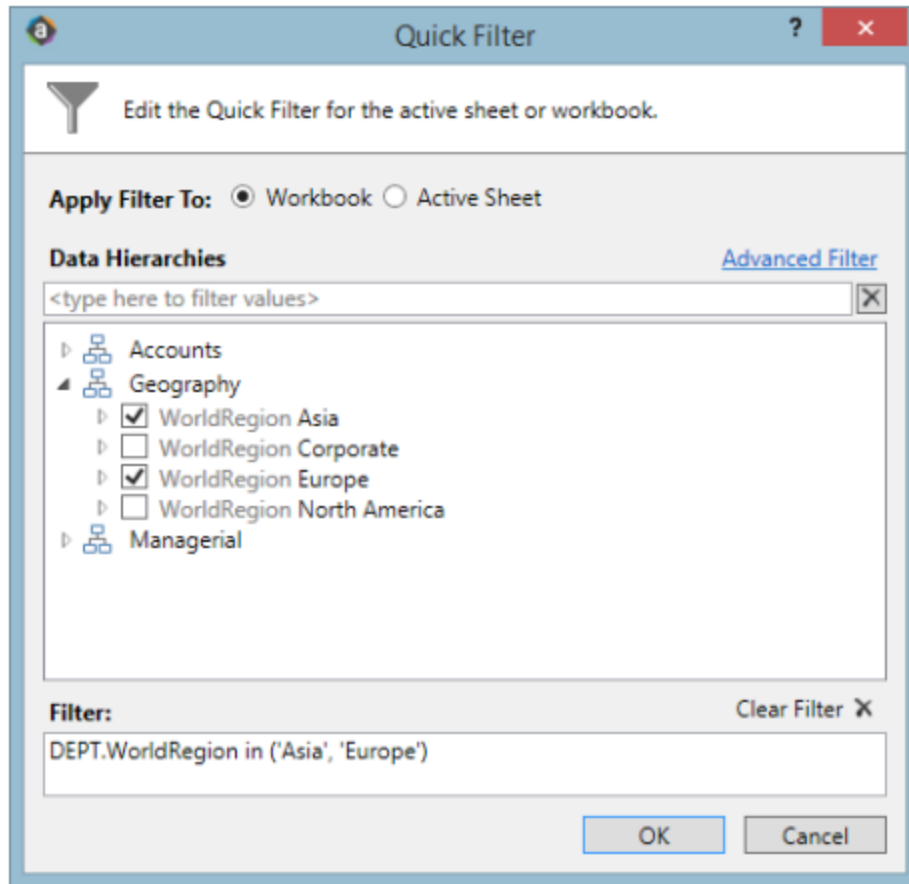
Quick Filter

?

Edit the Quick Filter for the active sheet or workbook.

Apply Filter To: Workbook Active Sheet

Data Hierarchies

Advanced Filter

<type here to filter values>

Accounts
Geography
WorldRegion Asia
WorldRegion Corporate
WorldRegion Europe
WorldRegion North America
Managerial

Filter:

Clear Filter

DEPT.WorldRegion in ('Asia', 'Europe')

OK

Cancel